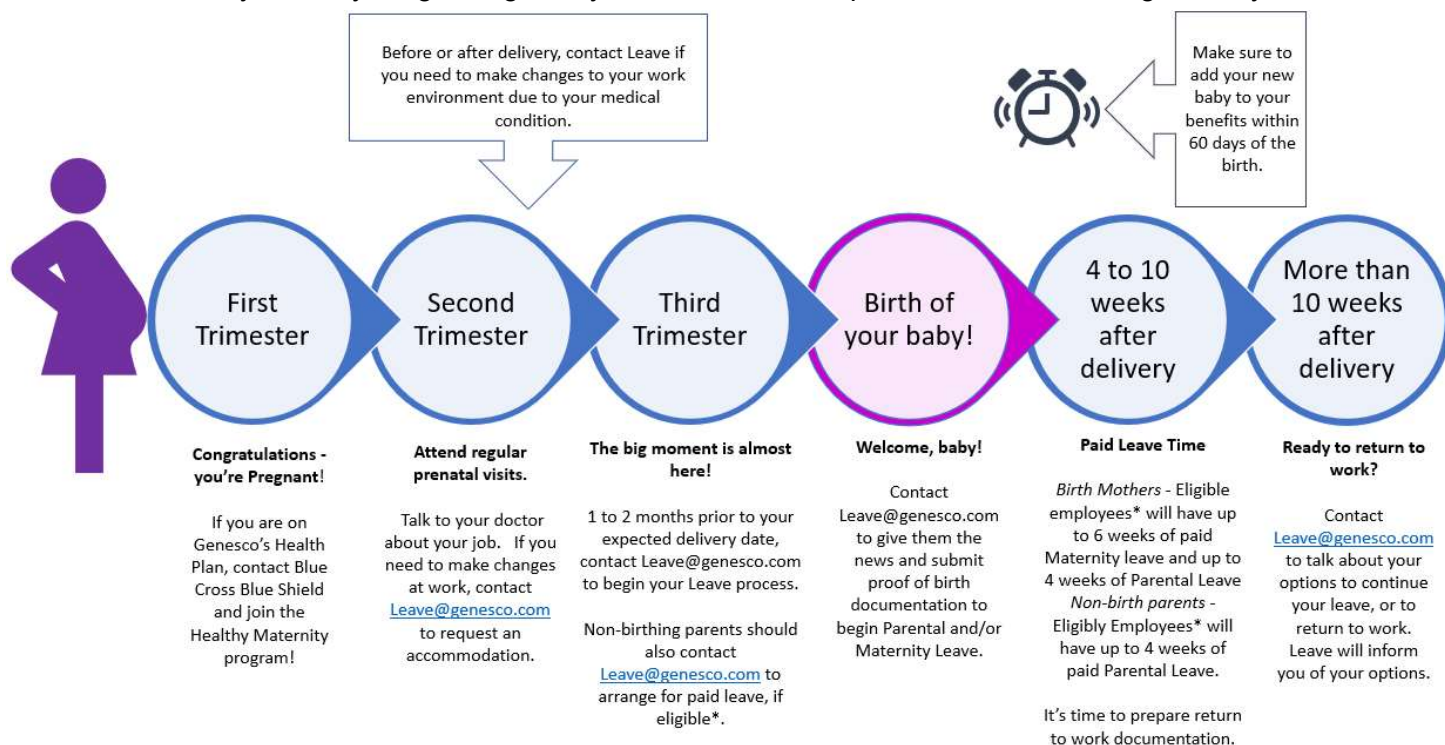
Before or after delivery, contact Leave if you need to make changes to your work environment due to your medical condition.

Make sure to add your new baby to your benefits within 60 days of the birth.

First Trimester

Second Trimester

Third Trimester

Birth of your baby!

4 to 10 weeks after delivery

More than 10 weeks after delivery

**Congratulations - you're Pregnant!**

If you are on Genesco's Health Plan, contact Blue Cross Blue Shield and join the Healthy Maternity program!

**Attend regular prenatal visits.**

Talk to your doctor about your job. If you need to make changes at work, contact Leave@genesco.com to request an accommodation.

**The big moment is almost here!**

1 to 2 months prior to your expected delivery date, contact Leave@genesco.com to begin your Leave process.

Non-birthing parents should also contact Leave@genesco.com to arrange for paid leave, if eligible*.

**Welcome, baby!**

Contact Leave@genesco.com to give them the news and submit proof of birth documentation to begin Parental and/or Maternity Leave.

**Paid Leave Time**

*Birth Mothers* - Eligible employees* will have up to 6 weeks of paid Maternity leave and up to 4 weeks of Parental Leave *Non-birth parents* - Eligibly Employees* will have up to 4 weeks of paid Parental Leave.

It's time to prepare return to work documentation.

**Ready to return to work?**

Contact Leave@genesco.com to talk about your options to continue your leave, or to return to work. Leave will inform you of your options.